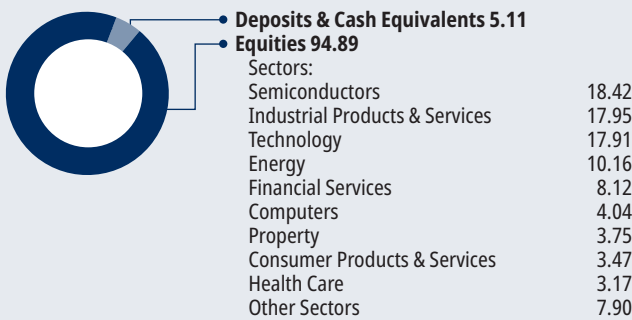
Deposits & Cash Equivalents 5.11
Equities 94.89
Sectors:

| | |
|---|---|
| Semiconductors | 18.42 |
| Industrial Products & Services | 17.95 |
| Technology | 17.91 |
| Energy | 10.16 |
| Financial Services | 8.12 |
| Computers | 4.04 |
| Property | 3.75 |
| Consumer Products & Services | 3.47 |
| Health Care | 3.17 |
| Other Sectors | 7.90 |